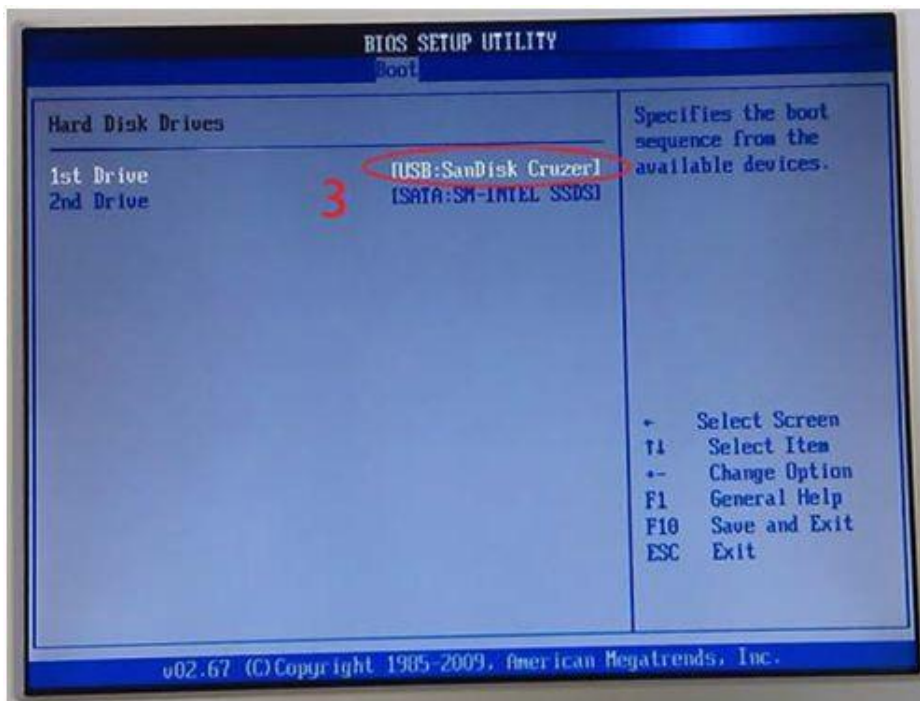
BIOS SETUP UTILITY
Boot

Hard Disk Drives

1st Drive [USB:SanDisk Cruzer]
2nd Drive [SATA:SM-INTEL SSDS]

3

Specifies the boot sequence from the available devices.

← Select Screen
↑↓ Select Item
+- Change Option
F1 General Help
F10 Save and Exit
ESC Exit

v02.67 (C)Copyright 1985-2009, American Megatrends, Inc.